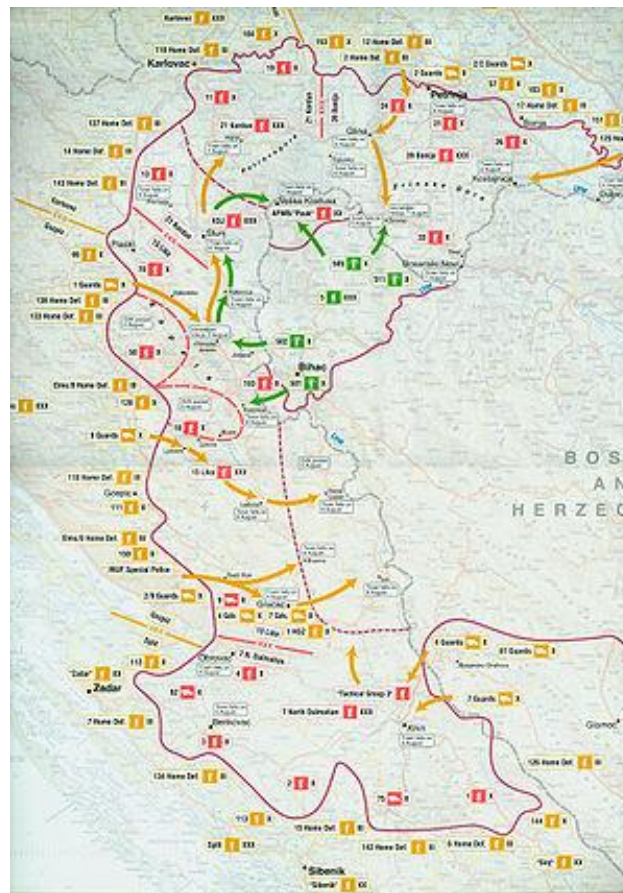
Karlovac XXX
110 Home Def. III
Karlovac
137 Home Def. III
14 Home Def. III
143 Home Def. III
Kordun
Gospic
1 Guards II
138 Home Def. III
133 Home Def. III
Slunj
Plaski
Bihac
Gospic
Zadar
"Zadar" XX
7 Home Def. III
134 Home Def. III
Split XXX
113
15 Home Def. III
142 Home Def. III
6 Home Def. III
Sibenik
"Sibenik" XX
"Sinj" XX
144
126 Home Def. III
Glamoc
Knin
1 North Dalmatian XXX
"Tactical Group 7"
4 Guards II
81 Guards II
7 Guards II
Gracac
7 Guards
15 Lika XXX
Obrovac
7 N. Dalmatian
9 Guards II
MUP Special Police
Glina
Petrinja
21 Kordun XXX
39 Banija XXX
Dvor
Kostajnica
Una
Veljun
Vojnic
Velika Kladusa
APWB "Pauk" XX
KSJ XXX
Korenica
Udbina
Donji Lapac
Srb
Lika
Bosanski Novi
505
501
502
BOS
AN
HERZEG
2 Guards II
57 II
125 Home Def. III
153 II
12 Home Def. III
2 Home Def. III
17 Home Def. III
Petrovac
Petrinja
Zrinska Gora
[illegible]